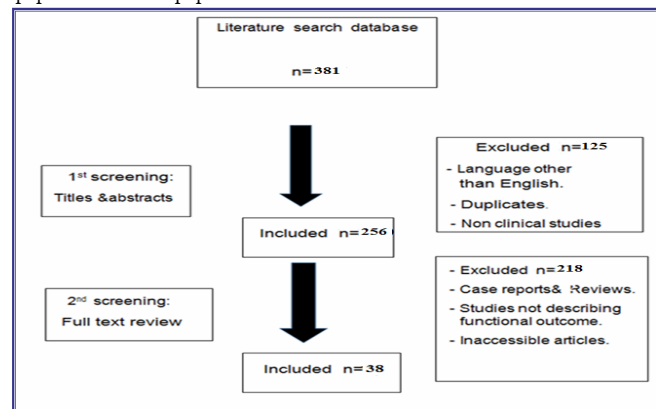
Literature search database

n=381

1st screening:
Titles &abstracts

Excluded n=125
- Language other than English.
- Duplicates.
- Non clinical studies

Included n=256

2nd screening:
Full text review

- Excluded n=218
- Case reports& Reviews.
- Studies not describing functional outcome.
- Inaccessible articles.

Included n=38